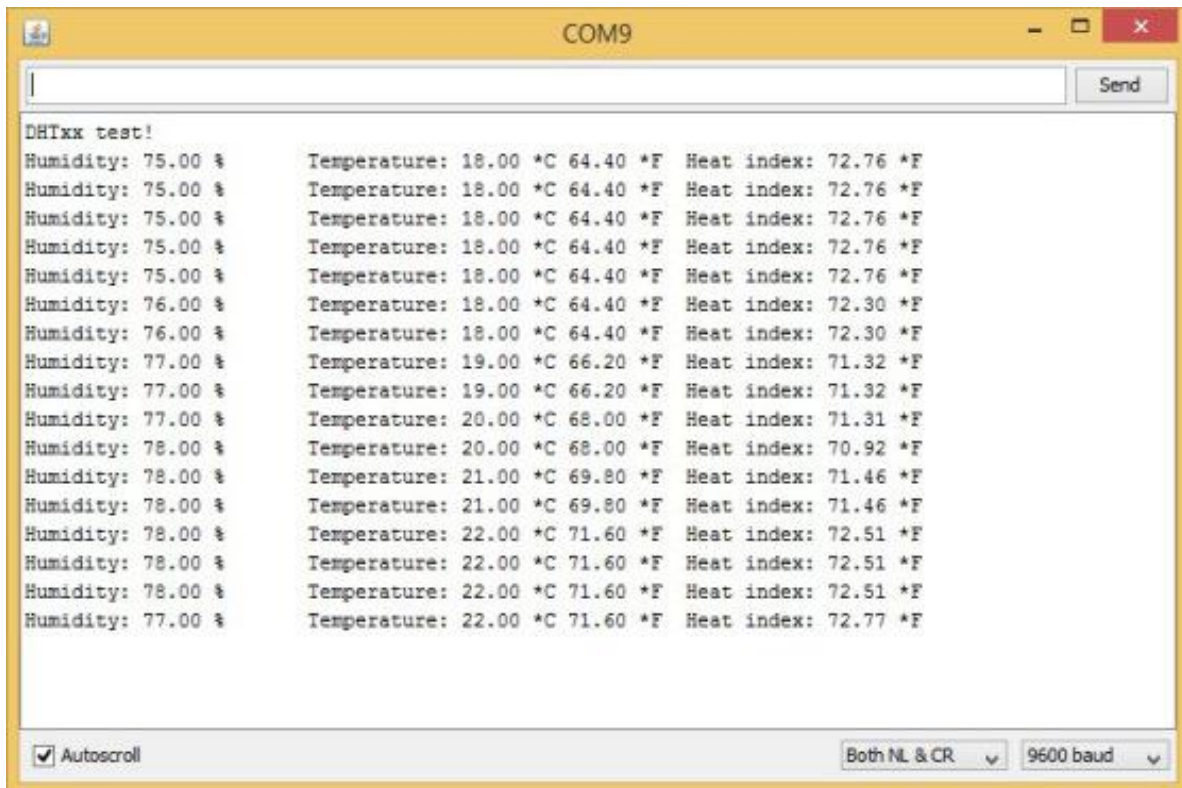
COM9

Send

DHTxx test!
Humidity: 75.00 % Temperature: 18.00 *C 64.40 *F Heat index: 72.76 *F
Humidity: 75.00 % Temperature: 18.00 *C 64.40 *F Heat index: 72.76 *F
Humidity: 75.00 % Temperature: 18.00 *C 64.40 *F Heat index: 72.76 *F
Humidity: 75.00 % Temperature: 18.00 *C 64.40 *F Heat index: 72.76 *F
Humidity: 75.00 % Temperature: 18.00 *C 64.40 *F Heat index: 72.76 *F
Humidity: 76.00 % Temperature: 18.00 *C 64.40 *F Heat index: 72.30 *F
Humidity: 76.00 % Temperature: 18.00 *C 64.40 *F Heat index: 72.30 *F
Humidity: 77.00 % Temperature: 19.00 *C 66.20 *F Heat index: 71.32 *F
Humidity: 77.00 % Temperature: 19.00 *C 66.20 *F Heat index: 71.32 *F
Humidity: 77.00 % Temperature: 20.00 *C 68.00 *F Heat index: 71.31 *F
Humidity: 78.00 % Temperature: 20.00 *C 68.00 *F Heat index: 70.92 *F
Humidity: 78.00 % Temperature: 21.00 *C 69.80 *F Heat index: 71.46 *F
Humidity: 78.00 % Temperature: 21.00 *C 69.80 *F Heat index: 71.46 *F
Humidity: 78.00 % Temperature: 22.00 *C 71.60 *F Heat index: 72.51 *F
Humidity: 78.00 % Temperature: 22.00 *C 71.60 *F Heat index: 72.51 *F
Humidity: 78.00 % Temperature: 22.00 *C 71.60 *F Heat index: 72.51 *F
Humidity: 77.00 % Temperature: 22.00 *C 71.60 *F Heat index: 72.77 *F

Autoscroll
Both NL & CR
9600 baud